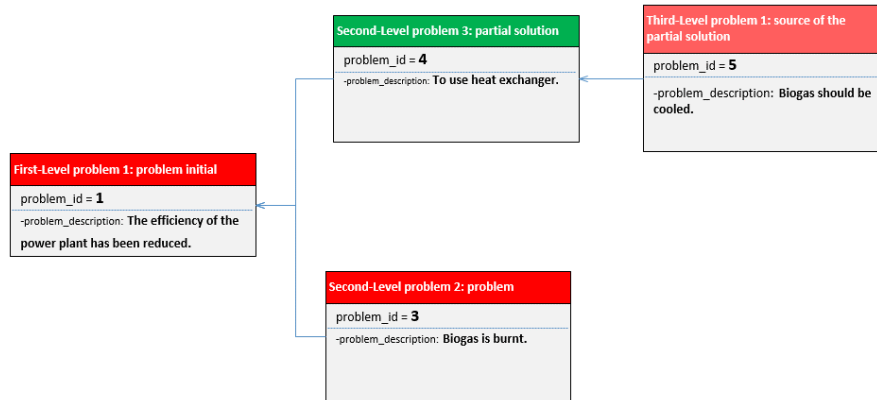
Second-Level problem 3: partial solution

problem_id = **4**

-problem_description: **To use heat exchanger.**

Third-Level problem 1: source of the partial solution

problem_id = **5**

-problem_description: **Biogas should be cooled.**

First-Level problem 1: problem initial

problem_id = **1**

-problem_description: **The efficiency of the power plant has been reduced.**

Second-Level problem 2: problem

problem_id = **3**

-problem_description: **Biogas is burnt.**